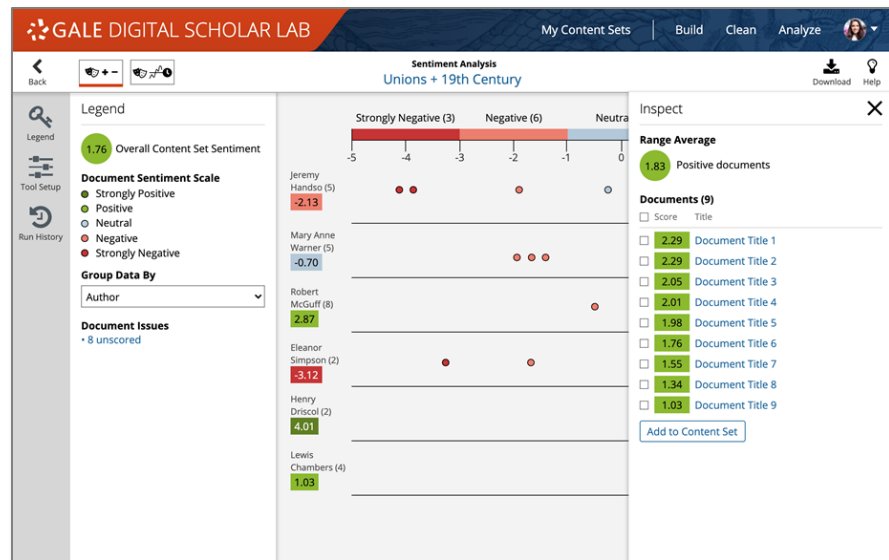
GALE DIGITAL SCHOLAR LAB

My Content Sets | Build Clean Analyze

Back

Sentiment Analysis
Unions + 19th Century

Download Help

Legend

Tool Setup

Run History

Legend

1.76 Overall Content Set Sentiment

Document Sentiment Scale
Strongly Positive
Positive
Neutral
Negative
Strongly Negative

Group Data By
Author

Document Issues
• 8 unscored

Strongly Negative (3) Negative (6) Neutra

-5 -4 -3 -2 -1 0

Jeremy Handso (5)
-2.13

Mary Anne Warner (5)
-0.70

Robert McGuff (8)
2.87

Eleanor Simpson (2)
-3.12

Henry Driscol (2)
4.01

Lewis Chambers (4)
1.03

Inspect

Range Average
1.83 Positive documents

Documents (9)
Score Title

| Score | Title |
|---|---|
| 2.29 | Document Title 1 |
| 2.29 | Document Title 2 |
| 2.05 | Document Title 3 |
| 2.01 | Document Title 4 |
| 1.98 | Document Title 5 |
| 1.76 | Document Title 6 |
| 1.55 | Document Title 7 |
| 1.34 | Document Title 8 |
| 1.03 | Document Title 9 |

Add to Content Set